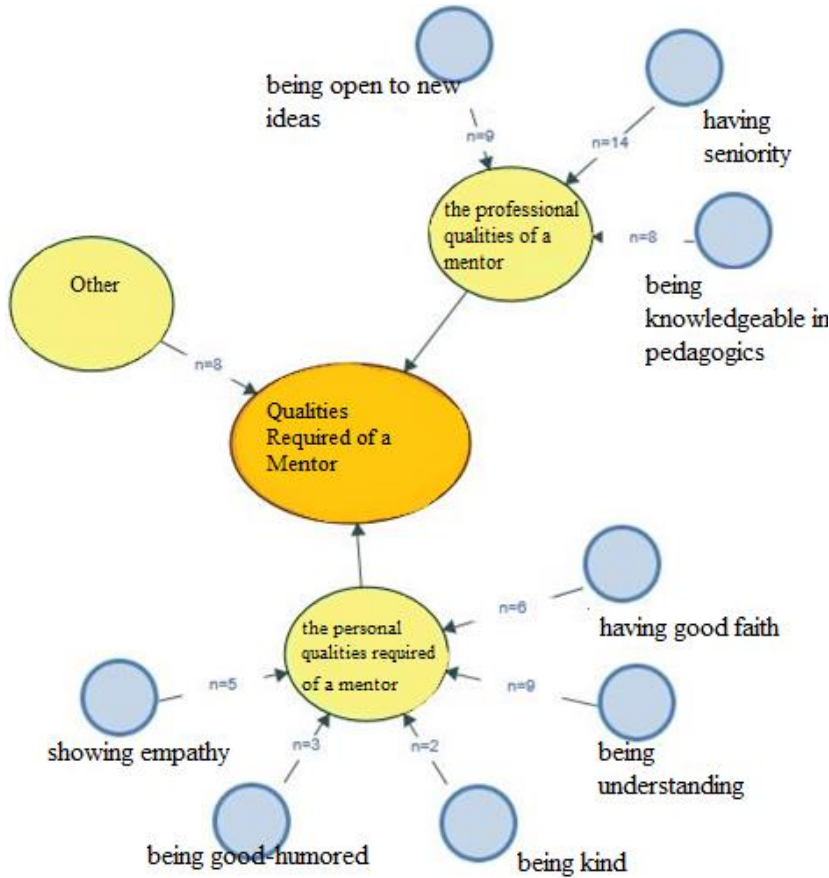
being open to new ideas

n=9

n=14

having seniority

the professional qualities of a mentor

n=8

being knowledgeable in pedagogics

Other

n=8

Qualities Required of a Mentor

n=6

having good faith

the personal qualities required of a mentor

n=5

n=9

showing empathy

n=3

n=2

being understanding

being good-humored

being kind